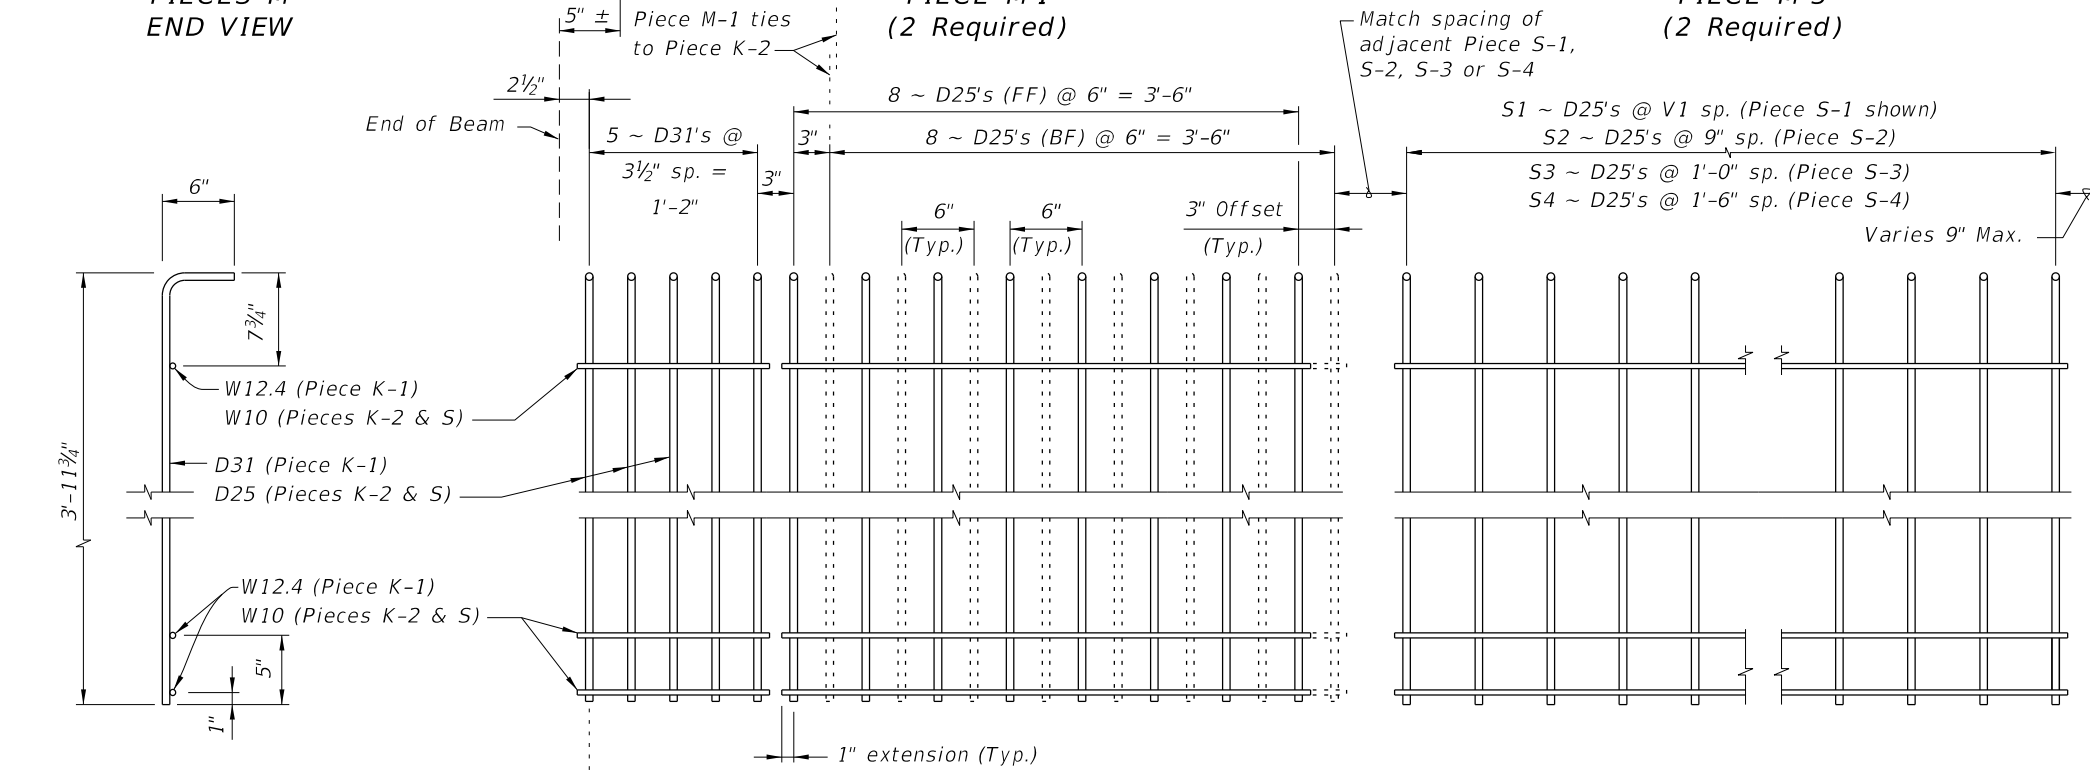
PIECES M
END VIEW

5" ±
Piece M-1 ties to Piece K-2

PIECE M-1
(2 Required)

Match spacing of adjacent Piece S-1, S-2, S-3 or S-4

PIECE M-3
(2 Required)

2½"
End of Beam
5 ~ D31's @ 3½" sp. = 1'-2"
3"
3"
8 ~ D25's (FF) @ 6" = 3'-6"
8 ~ D25's (BF) @ 6" = 3'-6"
6" (Typ.)
6" (Typ.)
3" Offset (Typ.)

S1 ~ D25's @ V1 sp. (Piece S-1 shown)
S2 ~ D25's @ 9" sp. (Piece S-2)
S3 ~ D25's @ 1'-0" sp. (Piece S-3)
S4 ~ D25's @ 1'-6" sp. (Piece S-4)
Varies 9" Max.

6"
7¾"
W12.4 (Piece K-1)
W10 (Pieces K-2 & S)
D31 (Piece K-1)
D25 (Pieces K-2 & S)
3'-11¾"
W12.4 (Piece K-1)
W10 (Pieces K-2 & S)
5"
1"
1" extension (Typ.)